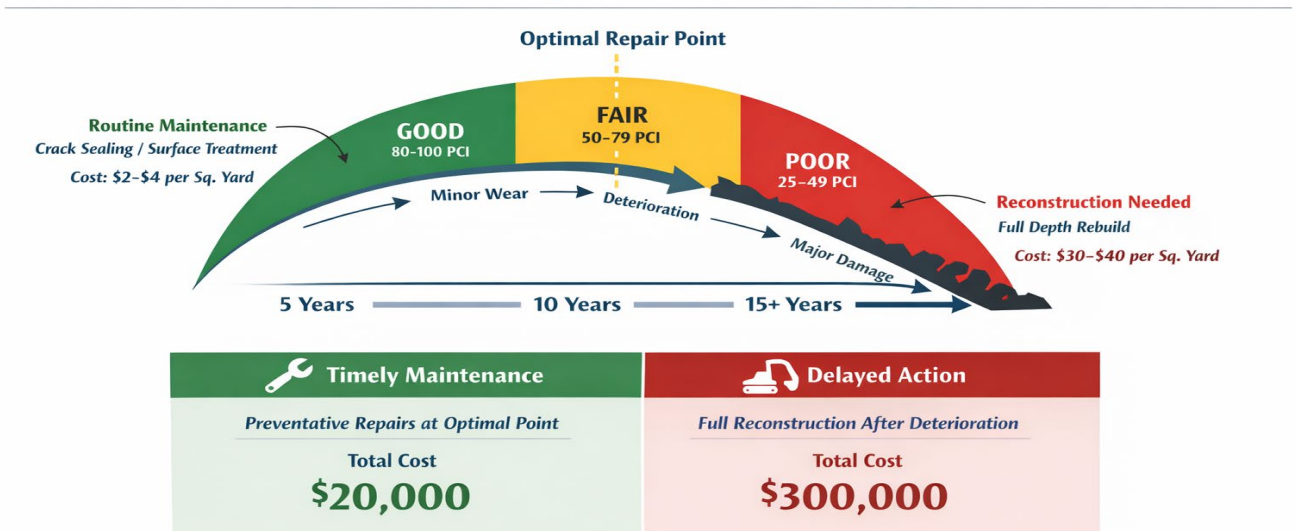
Optimal Repair Point

Routine Maintenance
Crack Sealing / Surface Treatment
Cost: $2–$4 per Sq. Yard

GOOD
80-100 PCI

FAIR
50-79 PCI

POOR
25-49 PCI

Reconstruction Needed
Full Depth Rebuild
Cost: $30–$40 per Sq. Yard

Minor Wear
Deterioration
Major Damage

5 Years
10 Years
15+ Years

Timely Maintenance
Preventative Repairs at Optimal Point
Total Cost
$20,000

Delayed Action
Full Reconstruction After Deterioration
Total Cost
$300,000